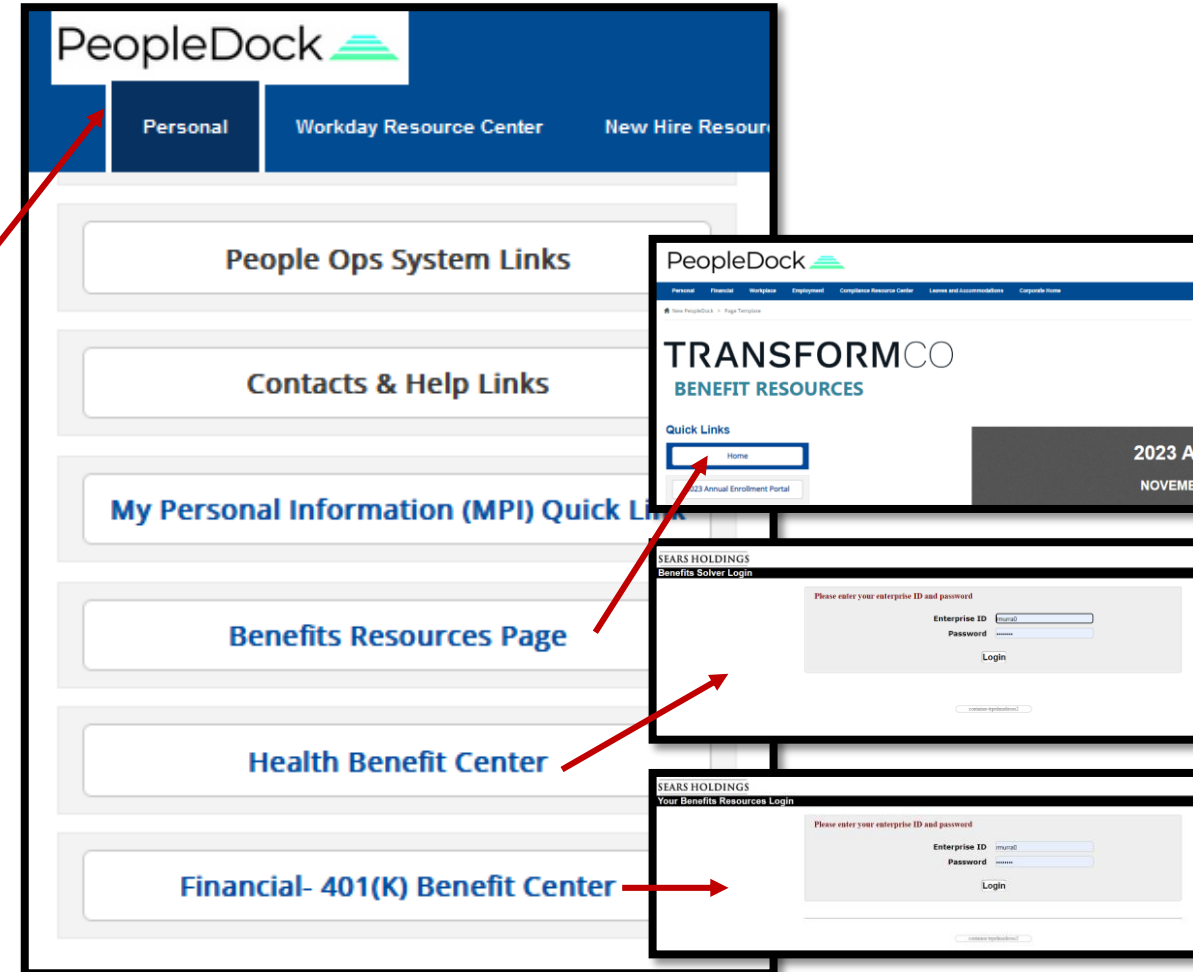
PeopleDock

Personal | Workday Resource Center | New Hire Resour

People Ops System Links

Contacts & Help Links

My Personal Information (MPI) Quick Lin

Benefits Resources Page

Health Benefit Center

Financial- 401(K) Benefit Center

PeopleDock

Personal | Financial | Workplace | Employment | Compliance Resource Center | Leaves and Accommodations | Corporate Home

New PeopleDock > Page Template

TRANSFORMCO
BENEFIT RESOURCES

Quick Links

Home

2023 Annual Enrollment Portal

2023 A
NOVEMB

SEARS HOLDINGS
Benefits Solver Login

Please enter your enterprise ID and password

Enterprise ID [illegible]
Password ••••••••

Login

SEARS HOLDINGS
Your Benefits Resources Login

Please enter your enterprise ID and password

Enterprise ID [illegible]
Password ••••••••

Login